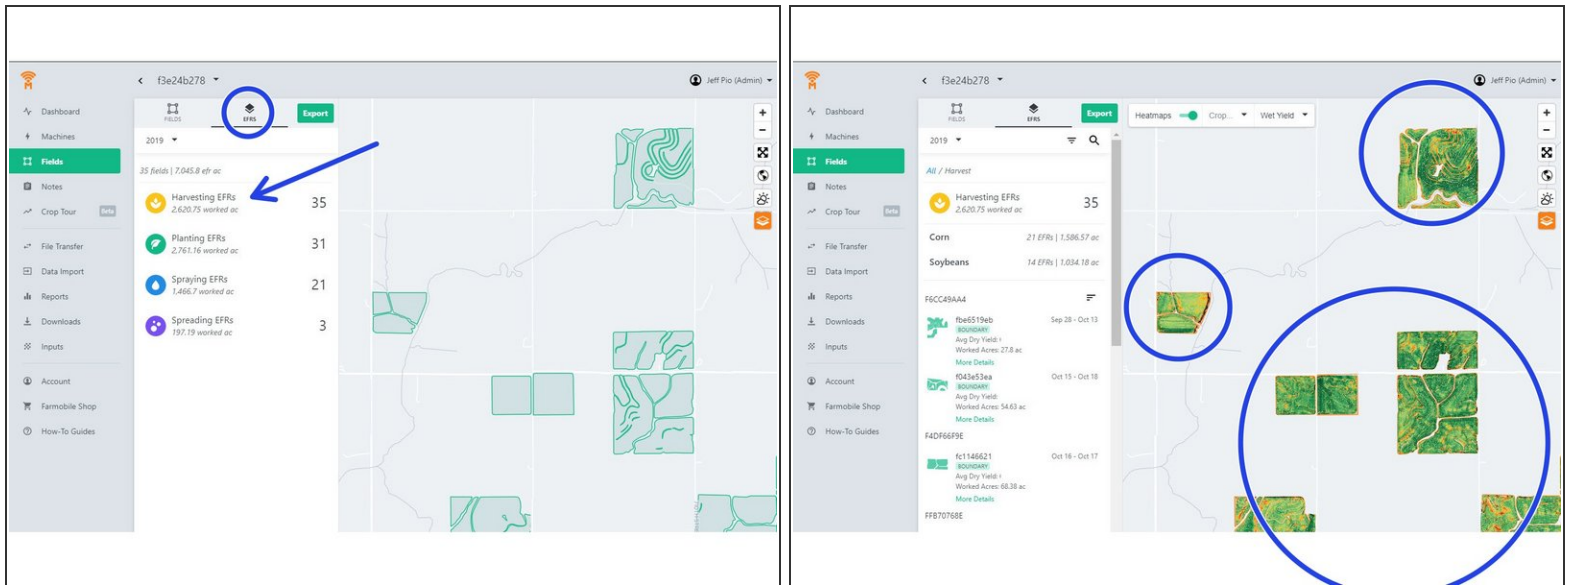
f3e24b278

Jeff Pio (Admin)

Dashboard
Machines
Fields
Notes
Crop Tour Beta
File Transfer
Data Import
Reports
Downloads
Inputs
Account
Farmobile Shop
How-To Guides

FIELDS
EFRS
Export

2019

35 fields | 7,045.8 efr ac

Harvesting EFRs
2,620.75 worked ac
35

Planting EFRs
2,761.16 worked ac
31

Spraying EFRs
1,466.7 worked ac
21

Spreading EFRs
197.19 worked ac
3

f3e24b278

Jeff Pio (Admin)

Dashboard
Machines
Fields
Notes
Crop Tour Beta
File Transfer
Data Import
Reports
Downloads
Inputs
Account
Farmobile Shop
How-To Guides

FIELDS
EFRS
Export

Heatmaps
Crop...
Wet Yield

2019

All / Harvest

Harvesting EFRs
2,620.75 worked ac
35

Corn
21 EFRs | 1,586.57 ac

Soybeans
14 EFRs | 1,034.18 ac

F6CC49AA4

fbe6519eb
BOUNDARY
Avg Dry Yield: -
Worked Acres: 27.8 ac
More Details
Sep 28 - Oct 13

f043e53ea
BOUNDARY
Avg Dry Yield: -
Worked Acres: 54.63 ac
More Details
Oct 15 - Oct 18

F4DF66F9E

fc1146621
BOUNDARY
Avg Dry Yield: -
Worked Acres: 68.38 ac
More Details
Oct 16 - Oct 17

FFB70768E